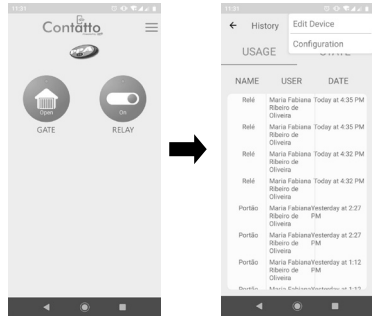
11:31

Contatto

Open
GATE

On
RELAY

11:31

← History

Edit Device

Configuration

USAGE

NAME USER DATE

| NAME | USER | DATE |
|---|---|---|
| Relé | Maria Fabiana Ribeiro de Oliveira | Today at 4:35 PM |
| Relé | Maria Fabiana Ribeiro de Oliveira | Today at 4:35 PM |
| Relé | Maria Fabiana Ribeiro de Oliveira | Today at 4:32 PM |
| Relé | Maria Fabiana Ribeiro de Oliveira | Today at 4:32 PM |
| Portão | Maria Fabiana Ribeiro de Oliveira | Yesterday at 2:27 PM |
| Portão | Maria Fabiana Ribeiro de Oliveira | Yesterday at 2:27 PM |
| Portão | Maria Fabiana Ribeiro de Oliveira | Yesterday at 1:12 PM |
| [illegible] | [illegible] | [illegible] |